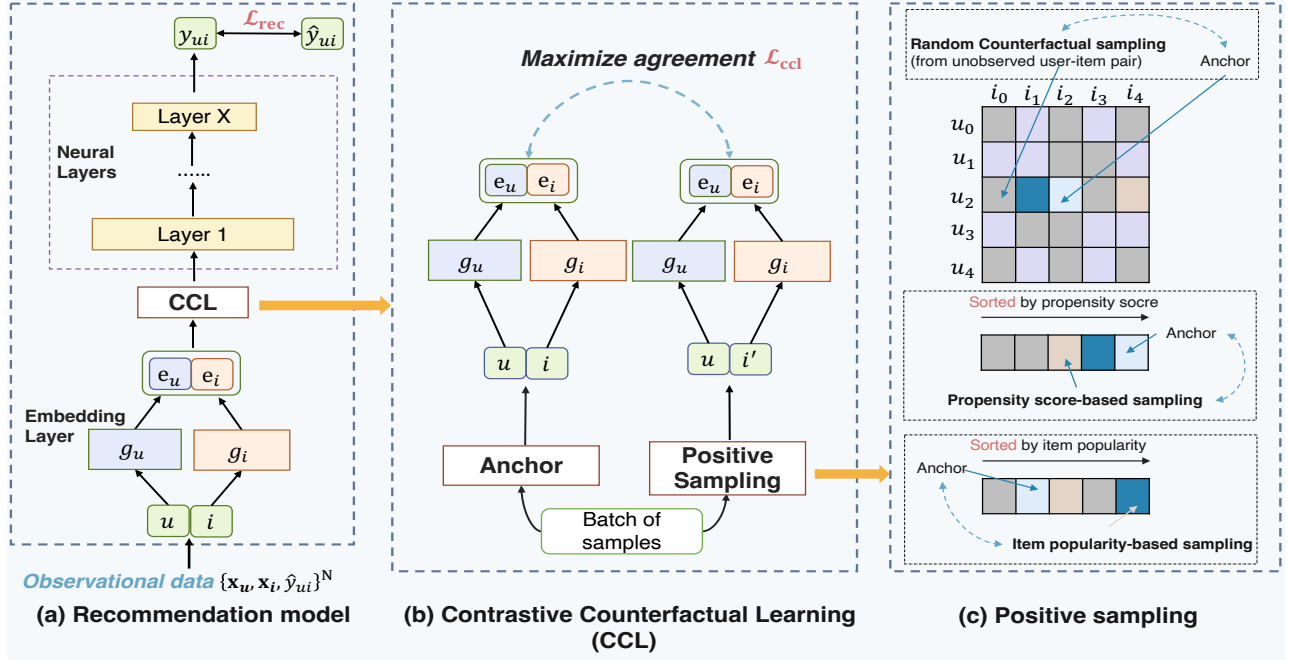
$y_{ui}$ $\mathcal{L}_{\text{rec}}$ $\hat{y}_{ui}$

Layer X

Neural Layers

......

Layer 1

CCL

$e_u$ $e_i$

Embedding Layer

$g_u$ $g_i$

$u$ $i$

Observational data $\{\mathbf{x}_u, \mathbf{x}_i, \hat{y}_{ui}\}^{\text{N}}$

(a) Recommendation model

Maximize agreement $\mathcal{L}_{\text{ccl}}$

$e_u$ $e_i$

$e_u$ $e_i$

$g_u$ $g_i$

$g_u$ $g_i$

$u$ $i$

$u$ $i'$

Anchor

Positive Sampling

Batch of samples

(b) Contrastive Counterfactual Learning (CCL)

Random Counterfactual sampling
(from unobserved user-item pair)

Anchor

$i_0$ $i_1$ $i_2$ $i_3$ $i_4$

$u_0$
$u_1$
$u_2$
$u_3$
$u_4$

Sorted by propensity socre

Anchor

Propensity score-based sampling

Sorted by item popularity

Anchor

Item popularity-based sampling

(c) Positive sampling